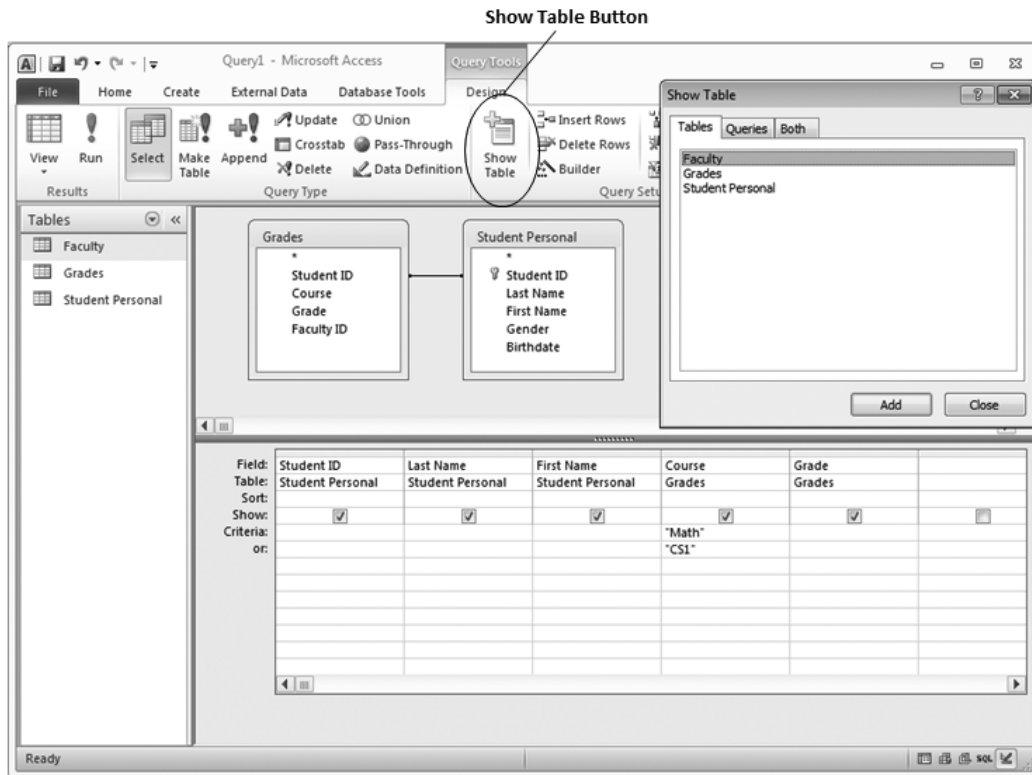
Show Table Button

Query1 - Microsoft Access

Query Tools

File Home Create External Data Database Tools Design

View Run Select Make Table Append Update Crosstab Delete Union Pass-Through Data Definition Show Table Insert Rows Delete Rows Builder

Results Query Type Query Setu

Show Table

Tables Queries Both

Faculty
Grades
Student Personal

Add Close

Tables

Faculty
Grades
Student Personal

Grades
*
Student ID
Course
Grade
Faculty ID

Student Personal
*
Student ID
Last Name
First Name
Gender
Birthdate

| Field: | Student ID | Last Name | First Name | Course | Grade | |
|---|---|---|---|---|---|---|
| Table: | Student Personal | Student Personal | Student Personal | Grades | Grades | |
| Sort: | | | | | | |
| Show: | ☑ | ☑ | ☑ | ☑ | ☑ | ☐ |
| Criteria: | | | | "Math" | | |
| or: | | | | "CS1" | | |

Ready